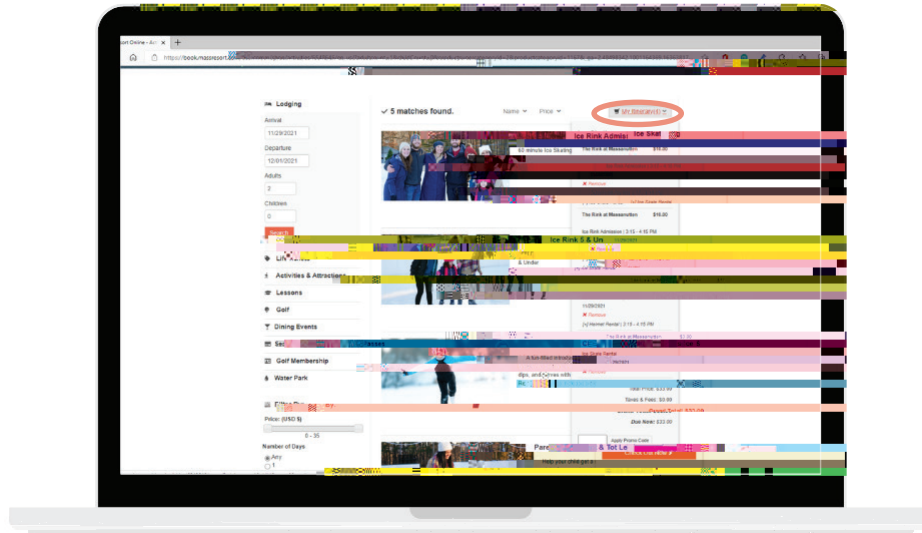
sort Online - Ar
https://bookmassresort
Lodging
Arrival
11/29/2021
Departure
12/01/2021
Adults
2
Children
0
Search
Lift Tickets
Activities & Attractions
Lessons
Golf
Dining Events
Se
Golf Membership
Water Park
Price: (USD $)
0 - 35
Number of Days
Any
1
✓ 5 matches found.
Name
Price
My Itinerary
Ice Rink Admiss
Ice Skat
60 minute Ice Skating
The Rink at Massanutten
$10.00
✕ Remove
The Rink at Massanutten
$10.00
Ice Rink Admission | 3:15 - 4:15 PM
Ice Rink 5 & Un
& Under
11/29/2021
✕ Remove
[x] Hornet Rental | 3:15 - 4:15 PM
The Rink at Massanutten
A fun-filled introdu
dips, and turns with
Sub Total: $32.00
Taxes & Fees: $0.00
Due Now: $32.00
Apply Promo Code
Check Out Now
Pare
& Tot Le
Help your child get a